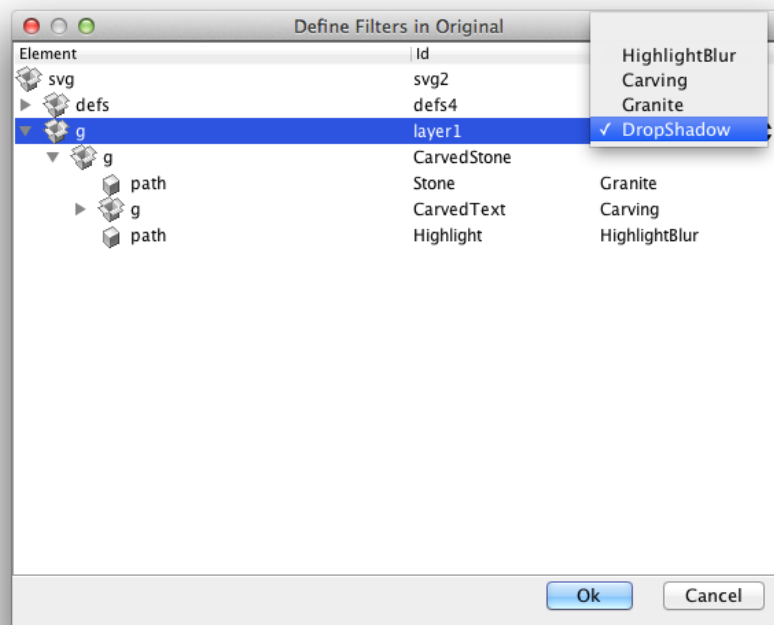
Define Filters in Original

| Element | Id | |
|---|---|---|
| svg | svg2 | |
| defs | defs4 | |
| g | layer1 | |
| g | CarvedStone | |
| path | Stone | Granite |
| g | CarvedText | Carving |
| path | Highlight | HighlightBlur |

HighlightBlur
Carving
Granite
✓ DropShadow

Ok
Cancel